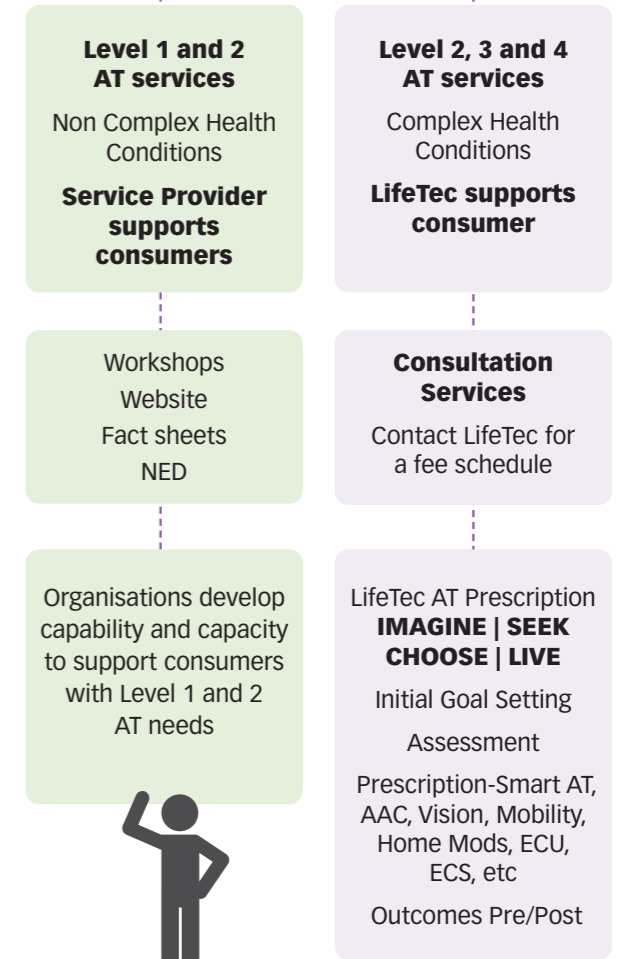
Level 1 and 2 AT services

Non Complex Health Conditions

Service Provider supports consumers

Workshops

Website

Fact sheets

NED

Organisations develop capability and capacity to support consumers with Level 1 and 2 AT needs

Level 2, 3 and 4 AT services

Complex Health Conditions

LifeTec supports consumer

Consultation Services

Contact LifeTec for a fee schedule

LifeTec AT Prescription
IMAGINE | SEEK CHOOSE | LIVE

Initial Goal Setting

Assessment

Prescription-Smart AT, AAC, Vision, Mobility, Home Mods, ECU, ECS, etc

Outcomes Pre/Post